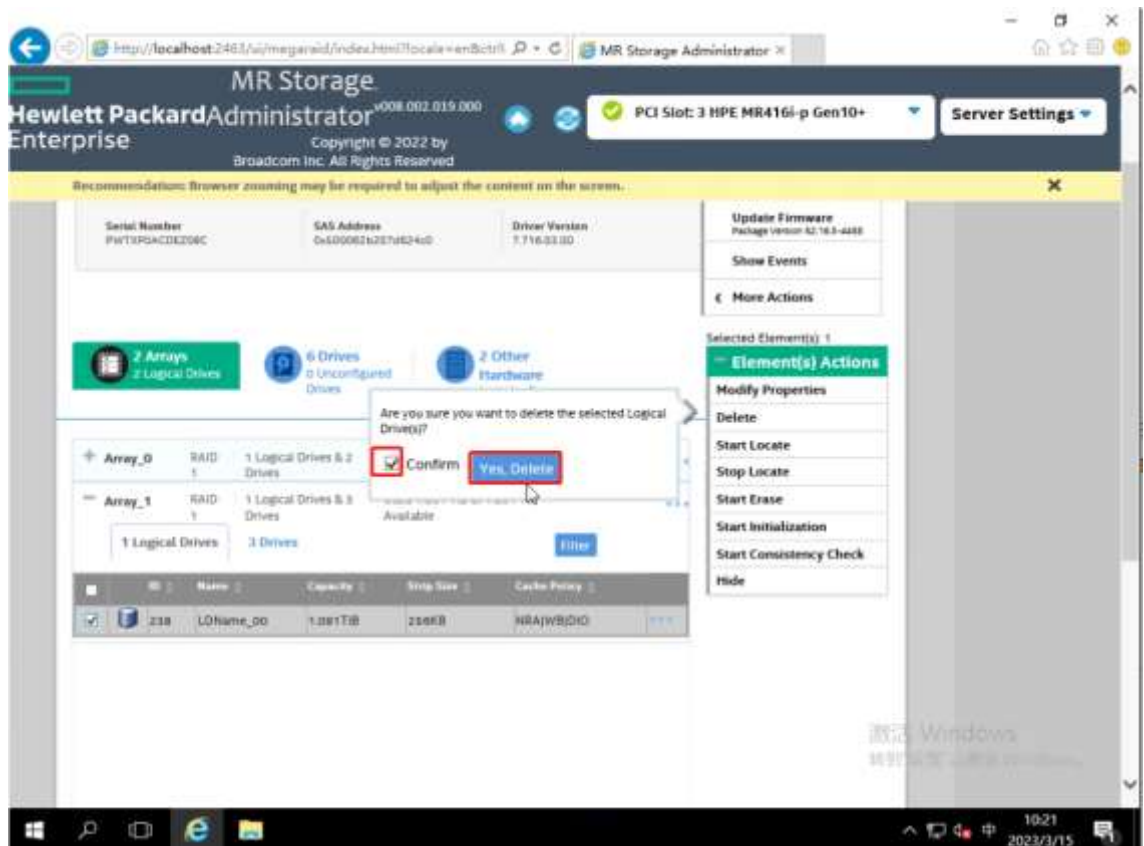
http://localhost:2463/ui/megaraid/index.html?locale=en&ctrl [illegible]
MR Storage Administrator ×

Hewlett Packard Enterprise

MR Storage Administrator v008.002.019.000
Copyright © 2022 by Broadcom Inc. All Rights Reserved

PCI Slot: 3 HPE MR416i-p Gen10+

Server Settings

Recommendation: Browser zooming may be required to adjust the content on the screen.

Serial Number
PWTXP0ACDEZ08C

SAS Address
0x500062b207d824c0

Driver Version
7.716.03.00

Update Firmware
Package Version 52.16.3-4488

Show Events

More Actions

Selected Element(s): 1

Element(s) Actions

Modify Properties
Delete
Start Locate
Stop Locate
Start Erase
Start Initialization
Start Consistency Check
Hide

2 Arrays
2 Logical Drives

6 Drives
0 Unconfigured Drives

2 Other Hardware

Are you sure you want to delete the selected Logical Drive(s)?

Confirm

Yes, Delete

Array_0 RAID 1 1 Logical Drives & 2 Drives

Array_1 RAID 1 1 Logical Drives & 3 Drives Available

1 Logical Drives 3 Drives

Filter

| | ID | Name | Capacity | Strip Size | Cache Policy |
|---|---|---|---|---|---|
| ☑ | 238 | LDName_00 | 1.091TiB | 256KB | NRA|WB|DIO |

激活 Windows

10:21
2023/3/15